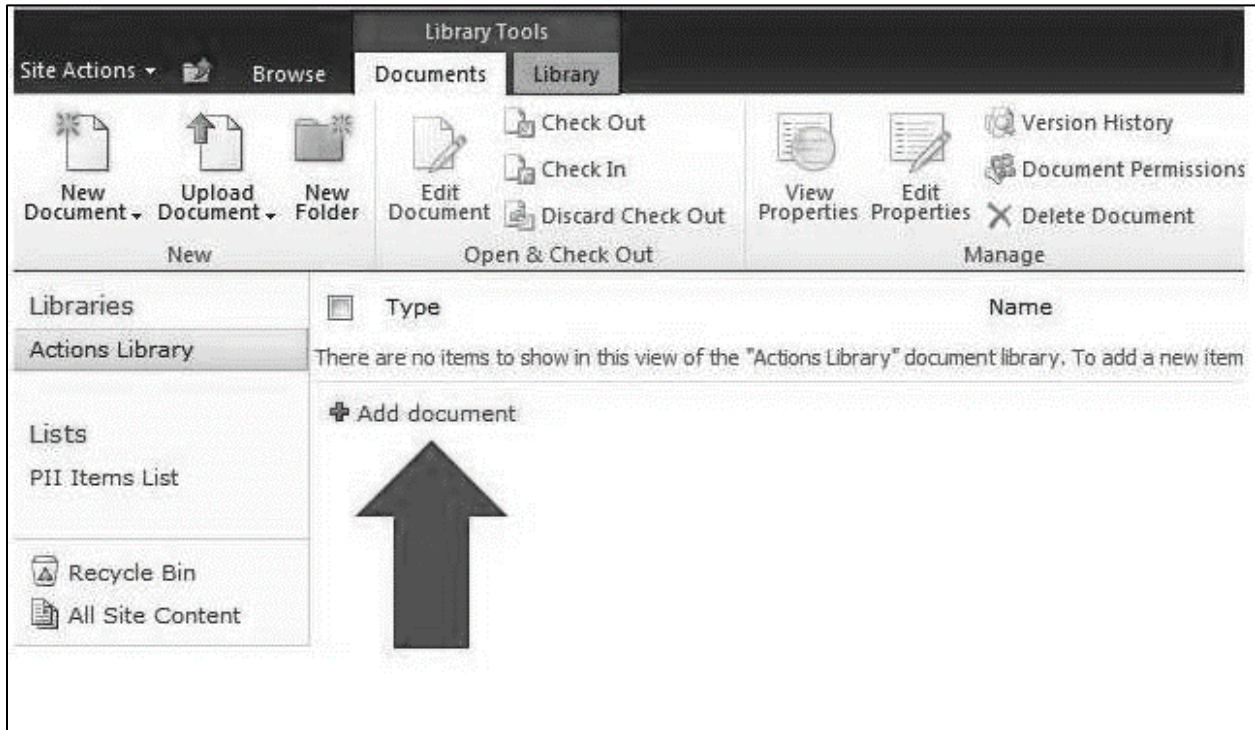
Library Tools

Site Actions ▾ Browse Documents Library

New Document ▾ Upload Document ▾ New Folder
New

Edit Document
Check Out
Check In
Discard Check Out
Open & Check Out

View Properties Edit Properties
Version History
Document Permissions
Delete Document
Manage

Libraries
Actions Library

Lists
PII Items List

Recycle Bin
All Site Content

Type Name

There are no items to show in this view of the "Actions Library" document library. To add a new item

Add document